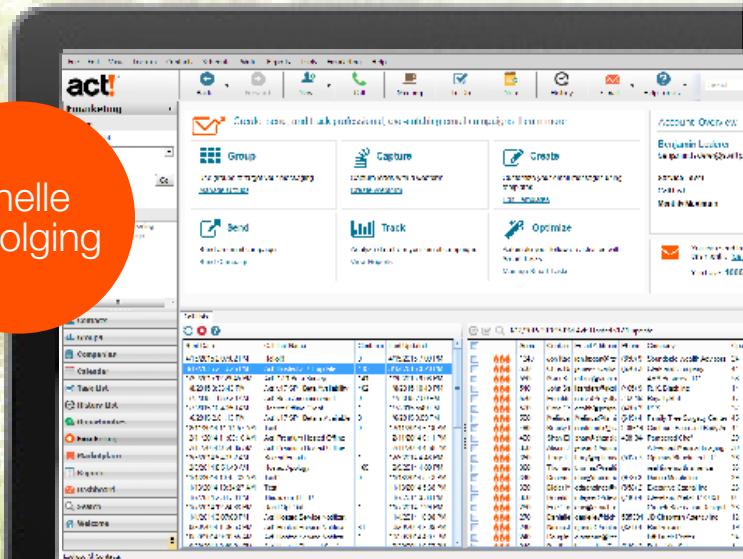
nelle
olging

act!

Marketing

Group

Capture

Create

Send

Track

Optimize

Account Overview

Benjamin Lederer

Contacts

Groups

Companies

Calendar

Task List

History List

Opportunities

Marketing

Marketplace

Reports

Dashboard

Search

Welcome